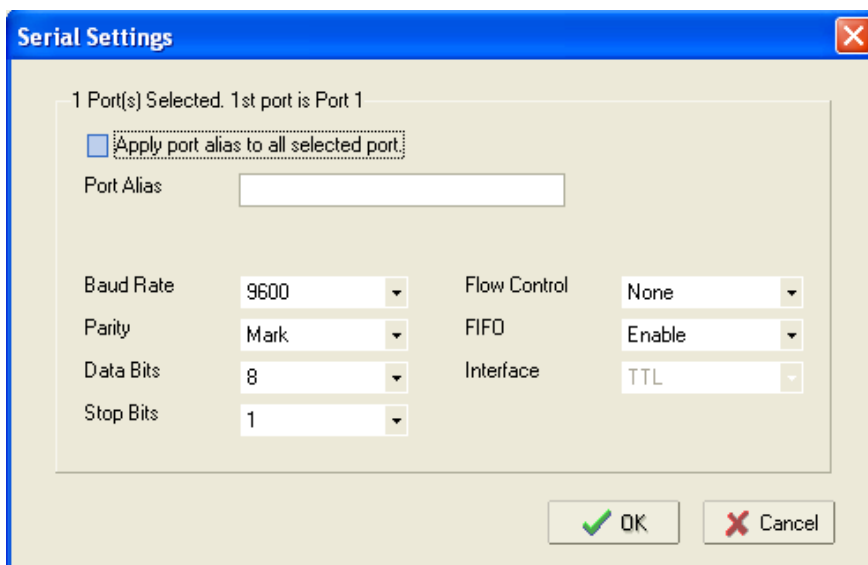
Serial Settings

1 Port(s) Selected. 1st port is Port 1

Apply port alias to all selected port.

Port Alias

Baud Rate 9600
Parity Mark
Data Bits 8
Stop Bits 1

Flow Control None
FIFO Enable
Interface TTL

OK Cancel